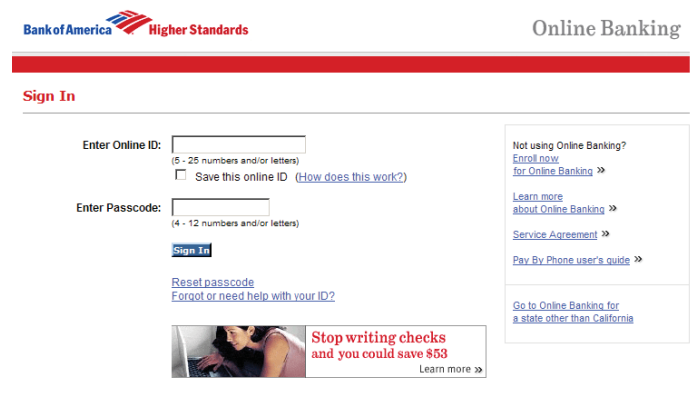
Bank of America Higher Standards

Online Banking

Sign In

Enter Online ID:

(5 - 25 numbers and/or letters)

Save this online ID (How does this work?)

Enter Passcode:

(4 - 12 numbers and/or letters)

Sign In

Reset passcode

Forgot or need help with your ID?

Stop writing checks and you could save $53

Learn more »

Not using Online Banking?

Enroll now for Online Banking »

Learn more about Online Banking »

Service Agreement »

Pay By Phone user's guide »

Go to Online Banking for a state other than California